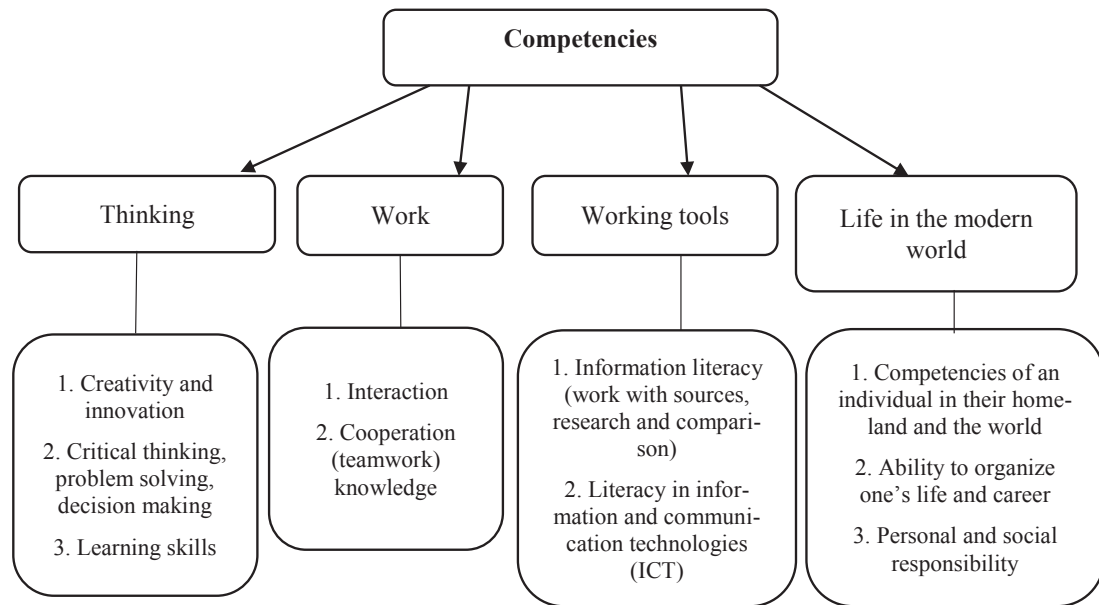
Competencies

Thinking

Work

Working tools

Life in the modern world

1. Creativity and innovation

2. Critical thinking, problem solving, decision making

3. Learning skills

1. Interaction

2. Cooperation (teamwork) knowledge

1. Information literacy (work with sources, research and comparison)

2. Literacy in information and communication technologies (ICT)

1. Competencies of an individual in their homeland and the world

2. Ability to organize one's life and career

3. Personal and social responsibility